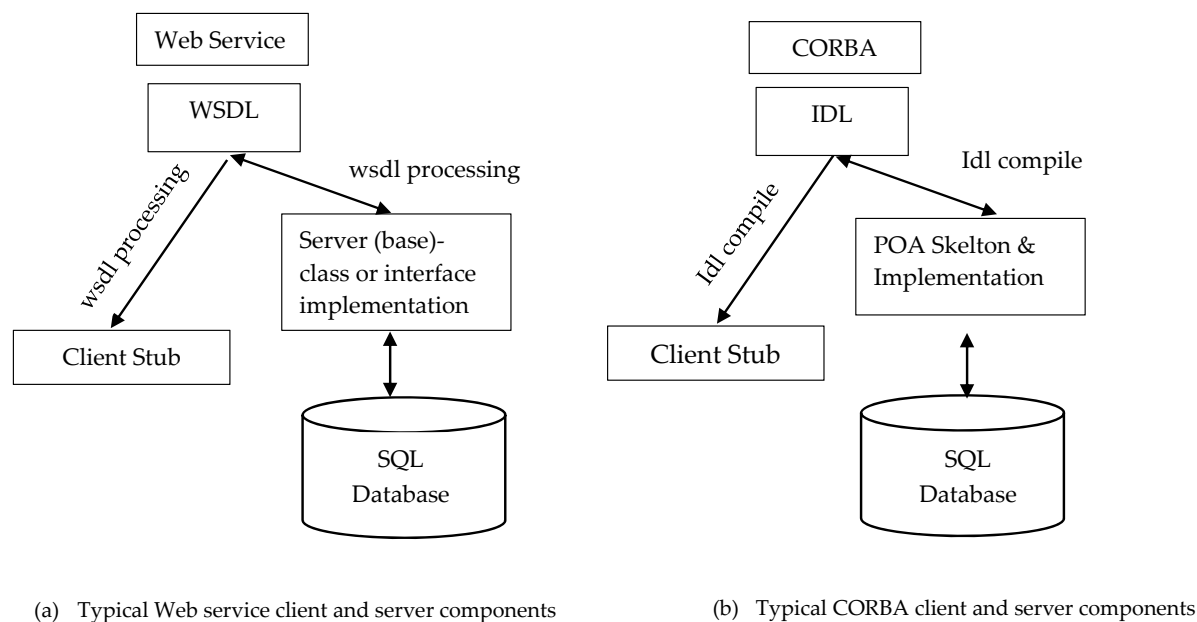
Web Service

WSDL

wsdl processing

wsdl processing

Server (base)-class or interface implementation

Client Stub

SQL Database

CORBA

IDL

Idl compile

Idl compile

POA Skelton & Implementation

Client Stub

SQL Database

(a) Typical Web service client and server components

(b) Typical CORBA client and server components